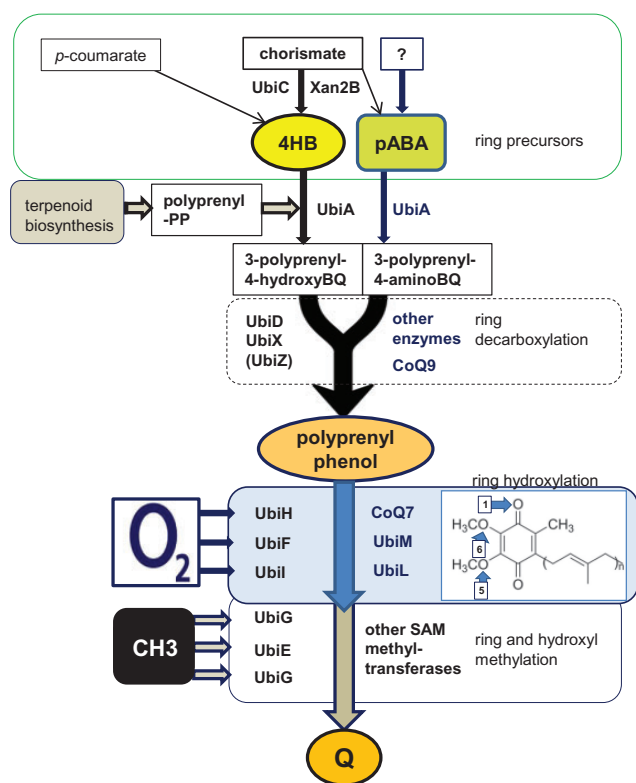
p-coumarate

chorismate

?

UbiC Xan2B

4HB

pABA

ring precursors

terpenoid biosynthesis

polyprenyl -PP

UbiA

UbiA

3-polyprenyl-4-hydroxyBQ

3-polyprenyl-4-aminoBQ

UbiD UbiX (UbiZ)

other enzymes CoQ9

ring decarboxylation

polyprenyl phenol

ring hydroxylation

$O_2$

UbiH

UbiF

UbiI

CoQ7

UbiM

UbiL

1

6

5

$H_3CO$

$H_3CO$

O

O

$CH_3$

n

CH3

UbiG

UbiE

UbiG

other SAM methyl-transferases

ring and hydroxyl methylation

Q